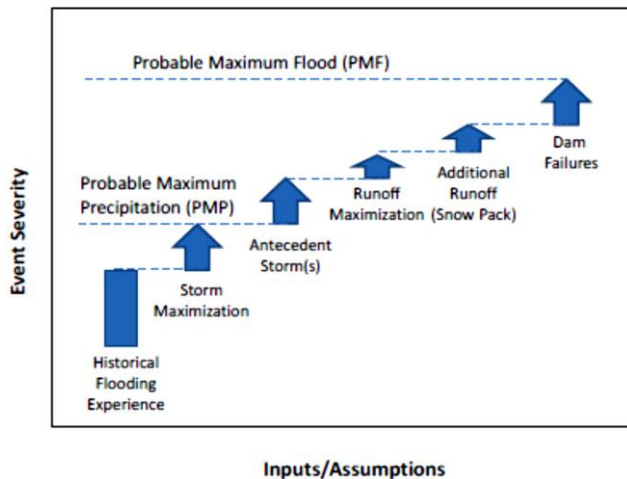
Probable Maximum Flood (PMF)

Probable Maximum Precipitation (PMP)

Event Severity

Historical Flooding Experience

Storm Maximization

Antecedent Storm(s)

Runoff Maximization

Additional Runoff (Snow Pack)

Dam Failures

Inputs/Assumptions